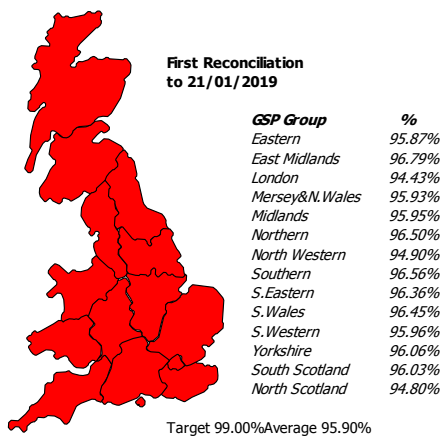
First Reconciliation
to 21/01/2019

| GSP Group | % |
|---|---|
| Eastern | 95.87% |
| East Midlands | 96.79% |
| London | 94.43% |
| Mersey&N.Wales | 95.93% |
| Midlands | 95.95% |
| Northern | 96.50% |
| North Western | 94.90% |
| Southern | 96.56% |
| S.Eastern | 96.36% |
| S.Wales | 96.45% |
| S.Western | 95.96% |
| Yorkshire | 96.06% |
| South Scotland | 96.03% |
| North Scotland | 94.80% |

Target 99.00%Average 95.90%